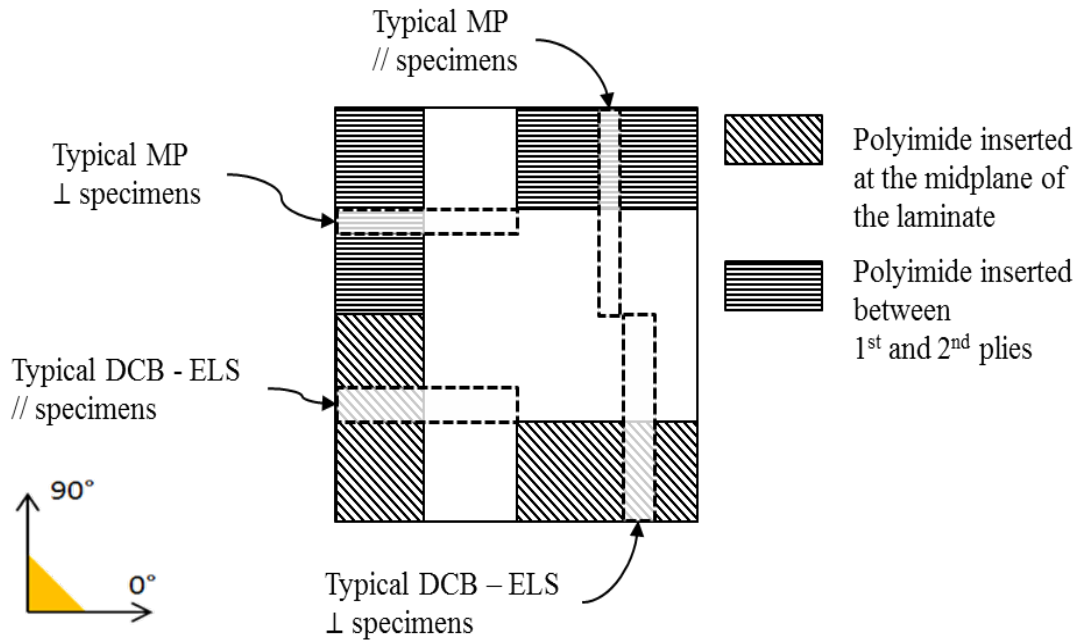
Typical MP
// specimens

Typical MP
⊥ specimens

Typical DCB - ELS
// specimens

Typical DCB – ELS
⊥ specimens

Polyimide inserted at the midplane of the laminate

Polyimide inserted between 1$^{st}$ and 2$^{nd}$ plies

90°

0°